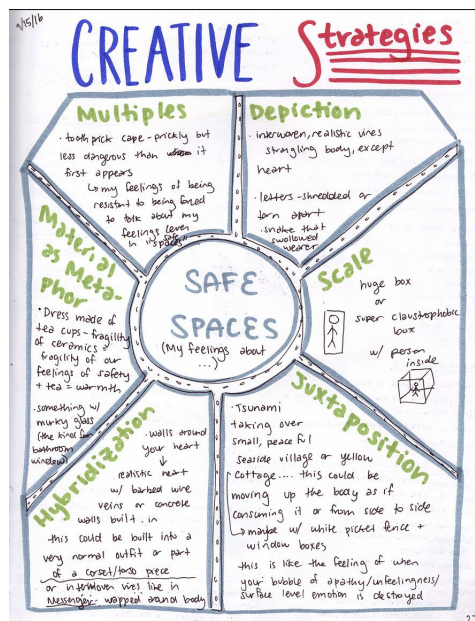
4/15/16

CREATIVE Strategies

Multiples

· tooth pick cape - prickly but less dangerous than ~~where~~ it first appears
↳ my feelings of being resistant to being forced to talk about my feelings (even in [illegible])

Depiction

· interwoven, realistic vines strangling body, except heart

· letters - shredded or torn apart

· snake that swallowed wearer

Material as Metaphor

· Dress made of tea cups - fragility of ceramics = fragility of our feelings of safety + tea = warmth

· something w/ murky glass (the kind for bathroom windows)

SAFE SPACES
(My feelings about ...)

Scale

huge box or super claustrophobic box w/ person inside

Hybridization

· walls around your heart ↓ realistic heart w/ barbed wire veins or concrete walls built in

this could be built into a very normal outfit or part of a corset/torso piece or interwoven vines like in Messenger - wrapped around body

Juxtaposition

· Tsunami taking over small, peaceful seaside village or yellow cottage ... this could be moving up the body as if consuming it or from side to side
↳ maybe w/ white picket fence + window boxes

this is like the feeling of when your bubble of apathy/unfeelingness/surface level emotion is destroyed